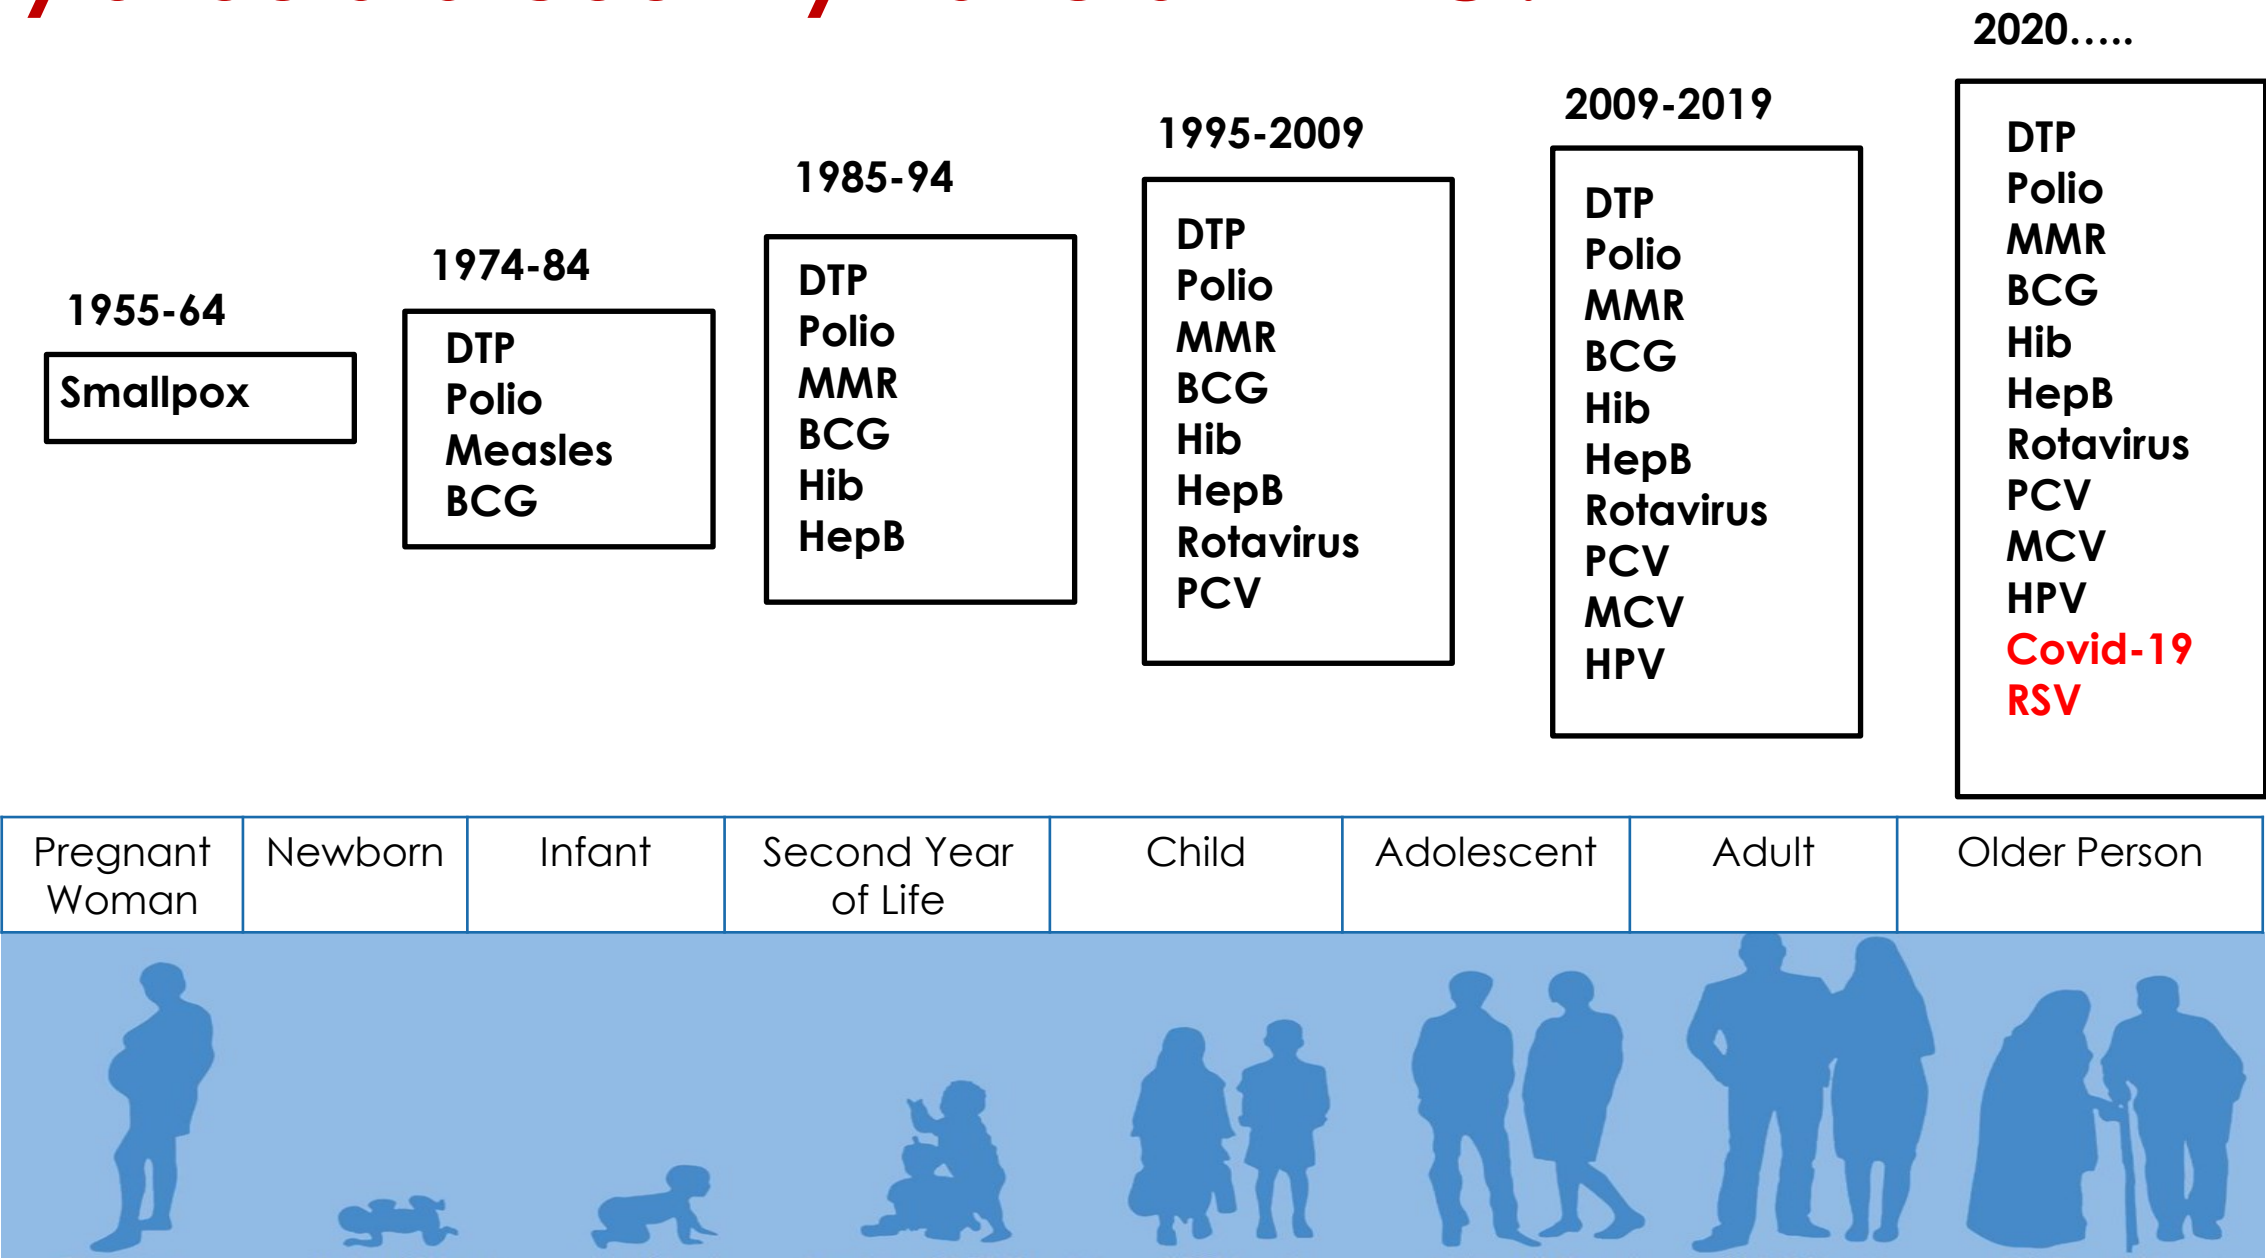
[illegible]

1955-64
Smallpox

1974-84
DTP
Polio
Measles
BCG

1985-94
DTP
Polio
MMR
BCG
Hib
HepB

1995-2009
DTP
Polio
MMR
BCG
Hib
HepB
Rotavirus
PCV

2009-2019
DTP
Polio
MMR
BCG
Hib
HepB
Rotavirus
PCV
MCV
HPV

2020.....
DTP
Polio
MMR
BCG
Hib
HepB
Rotavirus
PCV
MCV
HPV
Covid-19
RSV

| Pregnant Woman | Newborn | Infant | Second Year of Life | Child | Adolescent | Adult | Older Person |
|---|---|---|---|---|---|---|---|